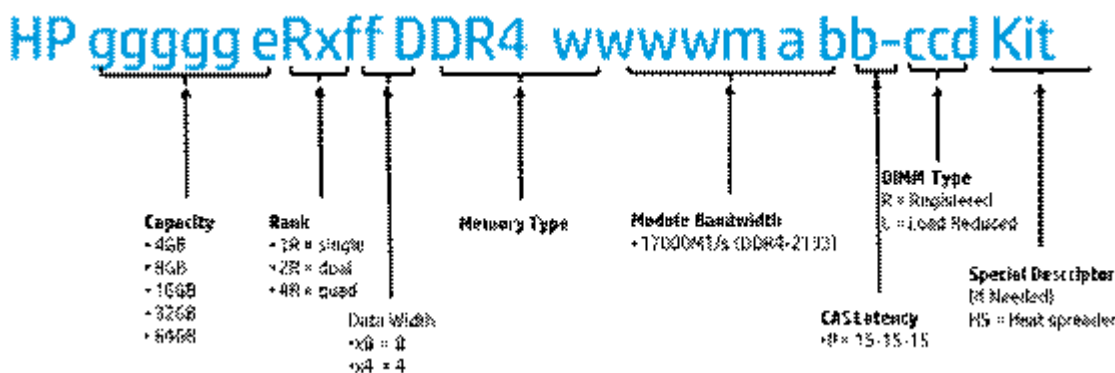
HP ggggg eRxff DDR4 wwwwm a bb-ccd Kit

Capacity
• 4GB
• 8GB
• 16GB
• 32GB
• 64GB

Rank
• 1R = single
• 2R = dual
• 4R = quad

Data Width
• x8 = 8
• x4 = 4

Memory Type

Module Bandwidth
• 17000M/s (DDR4-2133)

CAS Latency
• P = 15-15-15

DIMM Type
R = Registered
L = Load Reduced

Special Descriptor
(If Needed)
HS = Heat spreader